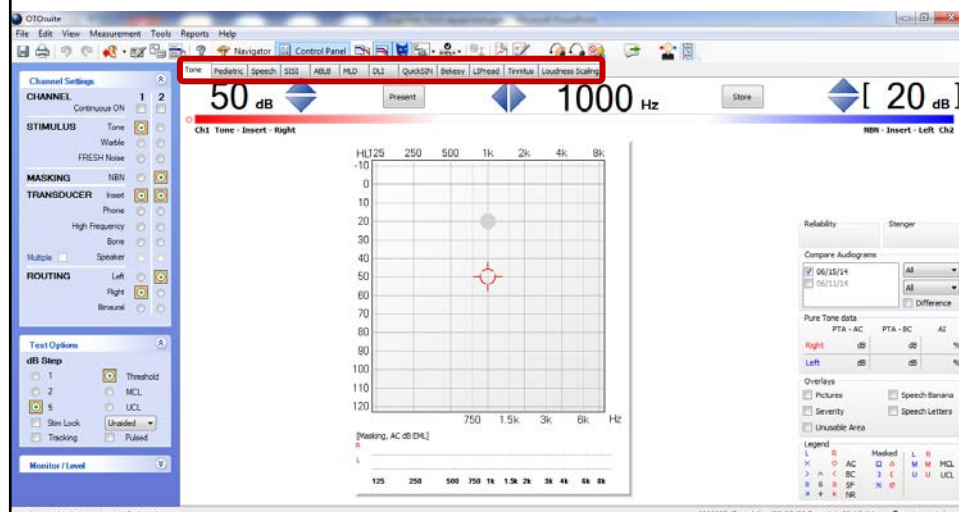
OTOsuite

File Edit View Measurement Tools Reports Help

Navigator Control Panel

Channel Settings

CHANNEL 1 2

Continuous ON

STIMULUS Tone

Warble

FRESH Noise

MASKING NBN

TRANSDUCER Insert

Phone

High Frequency

Bone

Multiple Speaker

ROUTING Left

Right

Binaural

Test Options

dB Step

1 Threshold

2 MCL

5 UCL

Stim Lock Unaided

Tracking Pulsed

Monitor / Level

Tone Pediatric Speech SISI ABLB MLD DLI QuickSIN Bekesy LIPread Tinnitus Loudness Scaling

50 dB

Present

1000 Hz

Store

[ 20 dB ]

Ch1 Tone - Insert - Right

NBN - Insert - Left Ch2

HL 125 250 500 1k 2k 4k 8k

-10

0

10

20

30

40

50

60

70

80

90

100

110

120

750 1.5k 3k 6k Hz

[Masking, AC dB EML]

R

L

125 250 500 750 1k 1.5k 2k 3k 4k 6k 8k

Reliability

Stenger

Compare Audiograms

06/15/14

06/11/14

All

All

Difference

Pure Tone data

PTA - AC PTA - BC AI

Right dB dB %

Left dB dB %

Overlays

Pictures

Speech Banana

Severity

Speech Letters

Unusable Area

Legend

L R

Masked L R

AC

BC

SF

NR

M M MCL

U U UCL